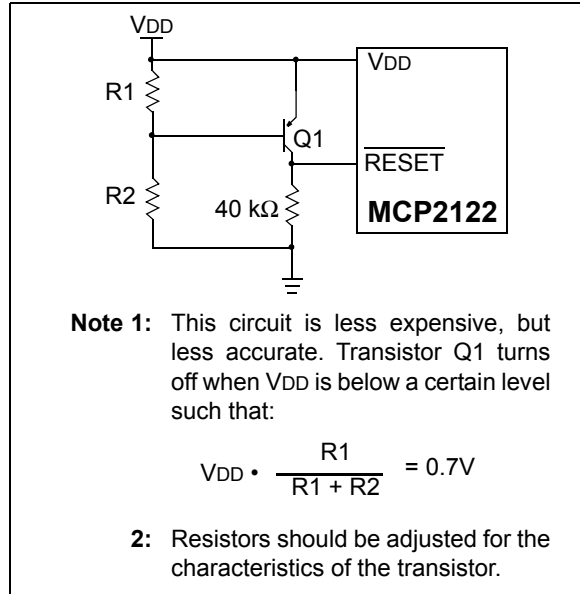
VDD

R1

Q1

VDD

$\overline{\text{RESET}}$

R2

40 kΩ

MCP2122

**Note 1:** This circuit is less expensive, but less accurate. Transistor Q1 turns off when VDD is below a certain level such that:

$V_{DD} \cdot \frac{R1}{R1 + R2} = 0.7V$

**2:** Resistors should be adjusted for the characteristics of the transistor.